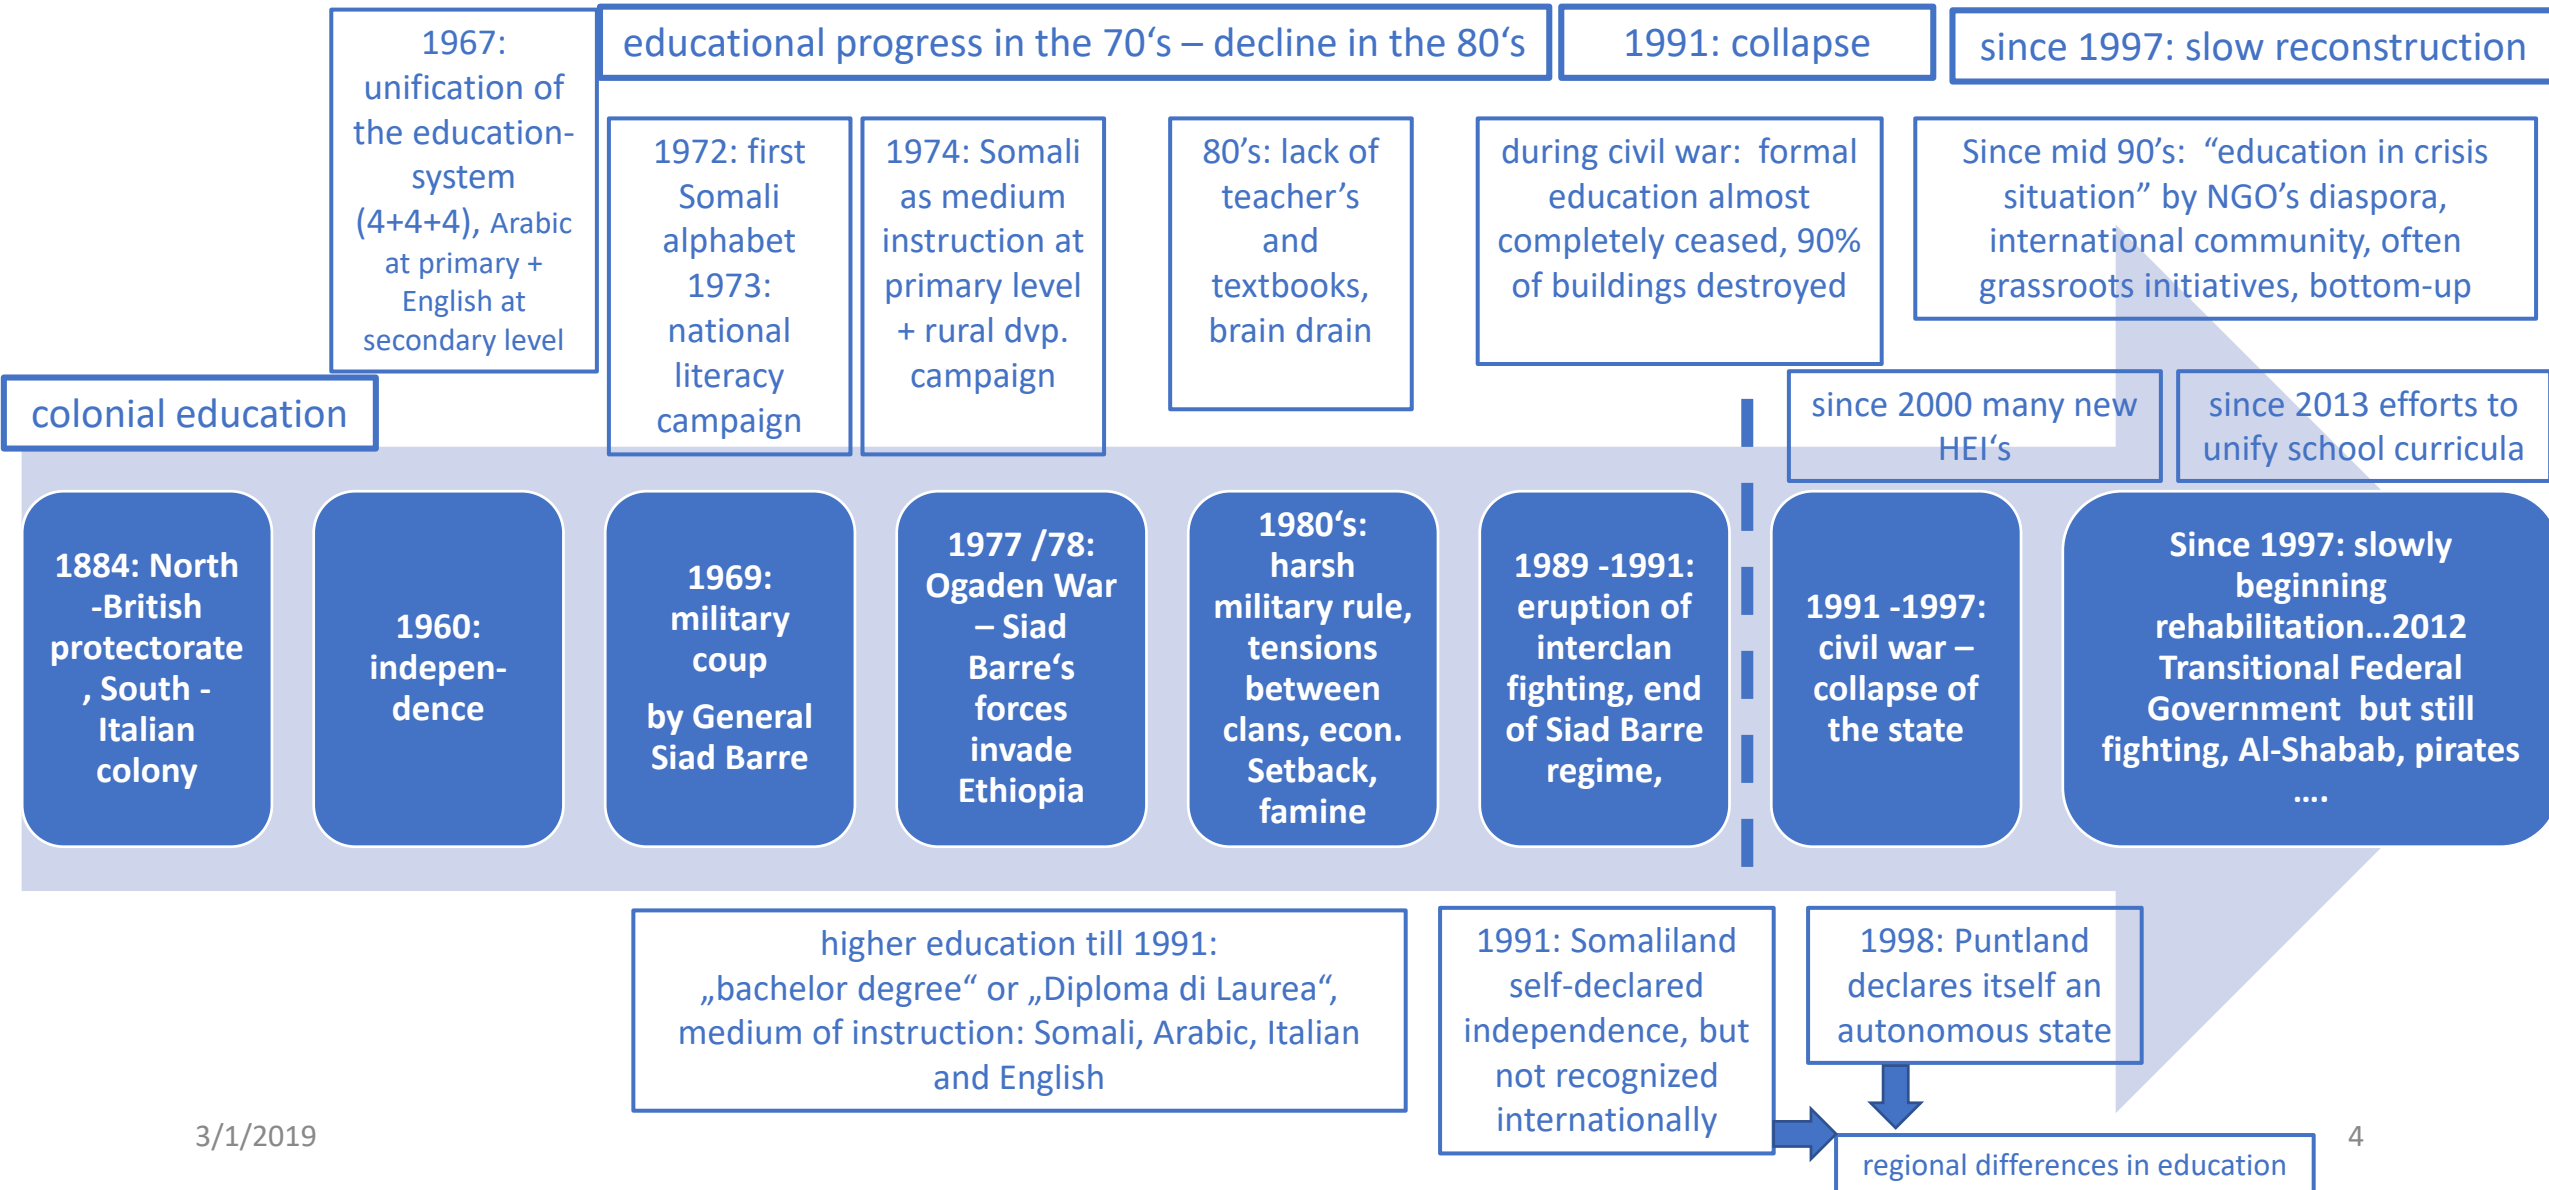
1967: unification of the education-system (4+4+4), Arabic at primary + English at secondary level

educational progress in the 70's – decline in the 80's

1991: collapse

since 1997: slow reconstruction

1972: first Somali alphabet 1973: national literacy campaign

1974: Somali as medium instruction at primary level + rural dvp. campaign

80's: lack of teacher's and textbooks, brain drain

during civil war: formal education almost completely ceased, 90% of buildings destroyed

Since mid 90's: "education in crisis situation" by NGO's diaspora, international community, often grassroots initiatives, bottom-up

colonial education

since 2000 many new HEI's

since 2013 efforts to unify school curricula

1884: North -British protectorate , South - Italian colony

1960: indepen-dence

1969: military coup by General Siad Barre

1977 /78: Ogaden War – Siad Barre's forces invade Ethiopia

1980's: harsh military rule, tensions between clans, econ. Setback, famine

1989 -1991: eruption of interclan fighting, end of Siad Barre regime,

1991 -1997: civil war – collapse of the state

Since 1997: slowly beginning rehabilitation...2012 Transitional Federal Government but still fighting, Al-Shabab, pirates ....

higher education till 1991: „bachelor degree" or „Diploma di Laurea", medium of instruction: Somali, Arabic, Italian and English

1991: Somaliland self-declared independence, but not recognized internationally

1998: Puntland declares itself an autonomous state

regional differences in education

3/1/2019

4